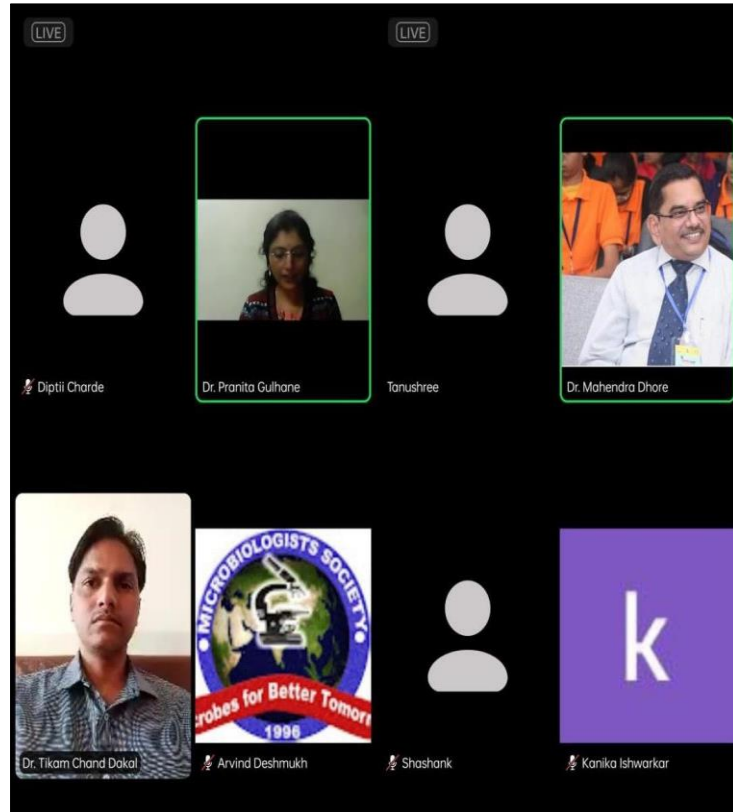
LIVE

LIVE

Diptii Charde

Dr. Pranita Gulhane

Tanushree

Dr. Mahendra Dhore

Dr. Tikam Chand Dakal

MICROBIOLOGISTS SOCIETY
crobes for Better Tomor
1996

Arvind Deshmukh

Shashank

k

Kanika Ishwarkar